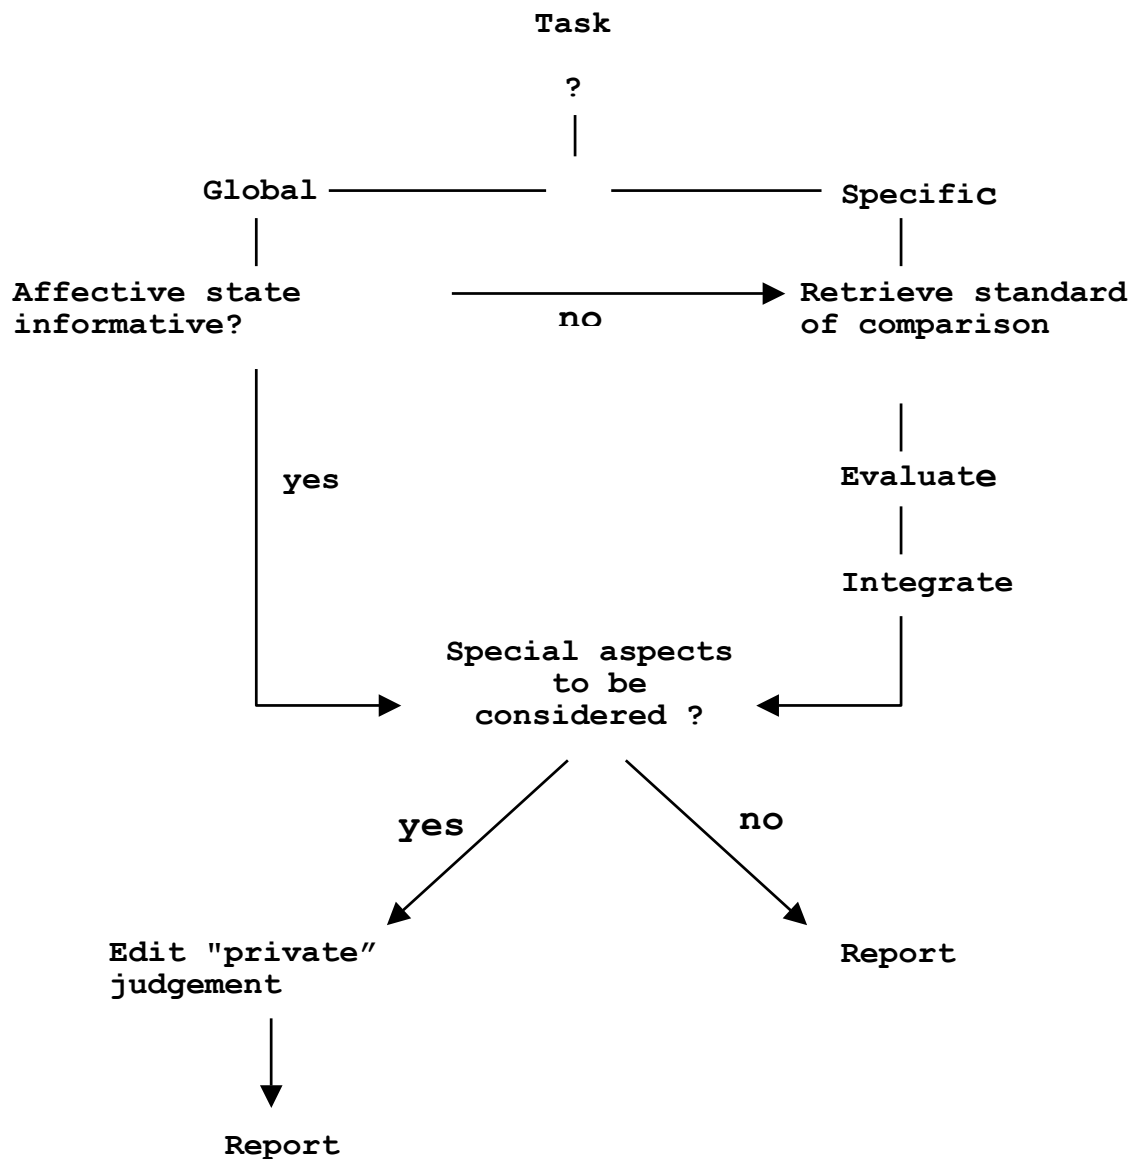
Task

?

Global

Specific

Affective state informative?

no

Retrieve standard of comparison

yes

Evaluate

Integrate

Special aspects to be considered ?

yes

no

Edit "private" judgement

Report

Report